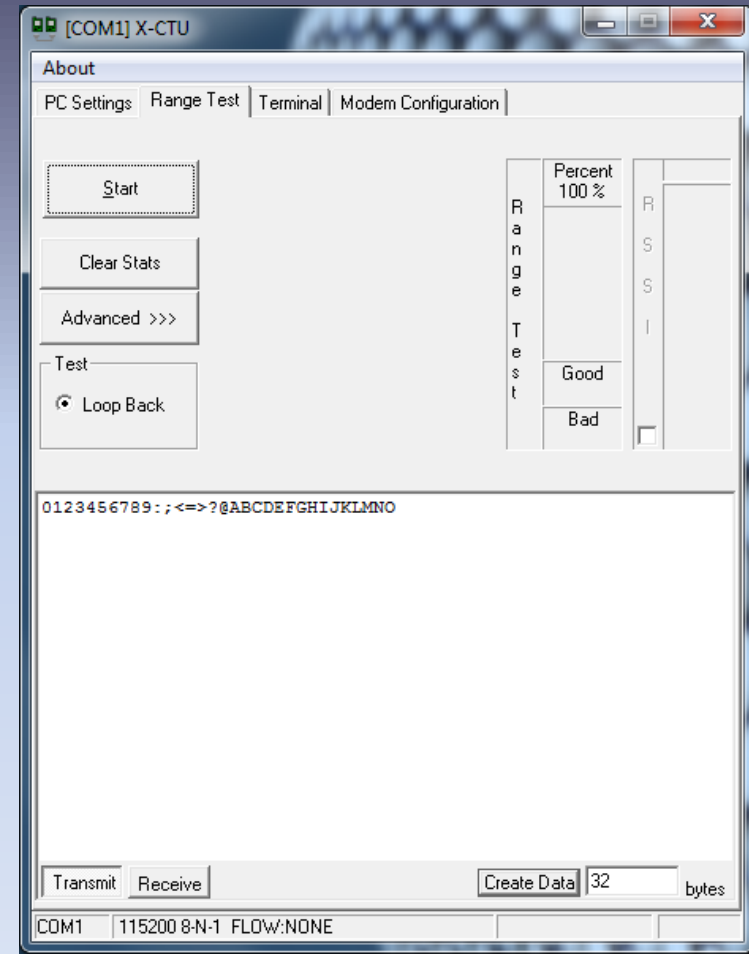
[COM1] X-CTU

About

PC Settings | Range Test | Terminal | Modem Configuration

Start

Clear Stats

Advanced >>>

Test

Loop Back

Range Test

Percent
100 %

Good

Bad

RSSI

0123456789:;<=>?@ABCDEFGHIJKLMNO

Transmit | Receive

Create Data | 32 | bytes

COM1 | 115200 8-N-1 FLOW:NONE